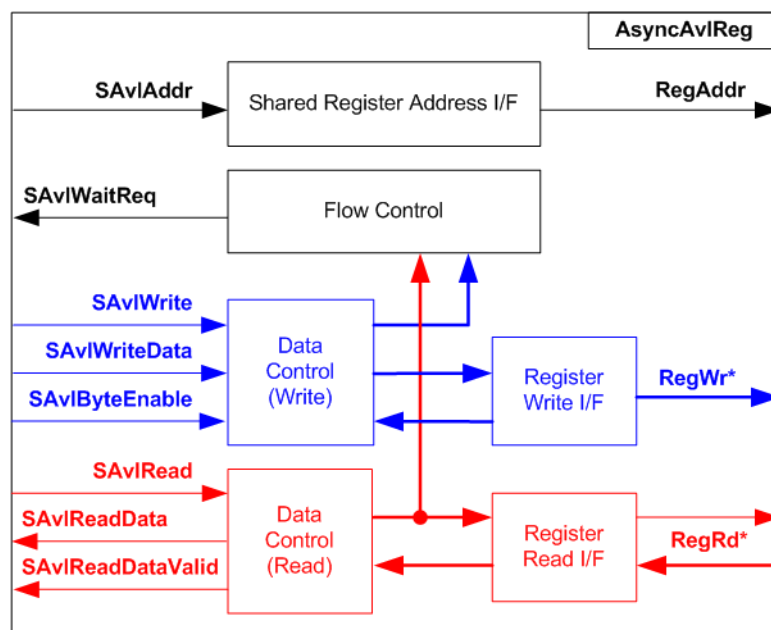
AsyncAvlReg

SAvlAddr

Shared Register Address I/F

RegAddr

SAvlWaitReq

Flow Control

SAvlWrite

SAvlWriteData

SAvlByteEnable

Data Control (Write)

Register Write I/F

RegWr*

SAvlRead

SAvlReadData

SAvlReadDataValid

Data Control (Read)

Register Read I/F

RegRd*